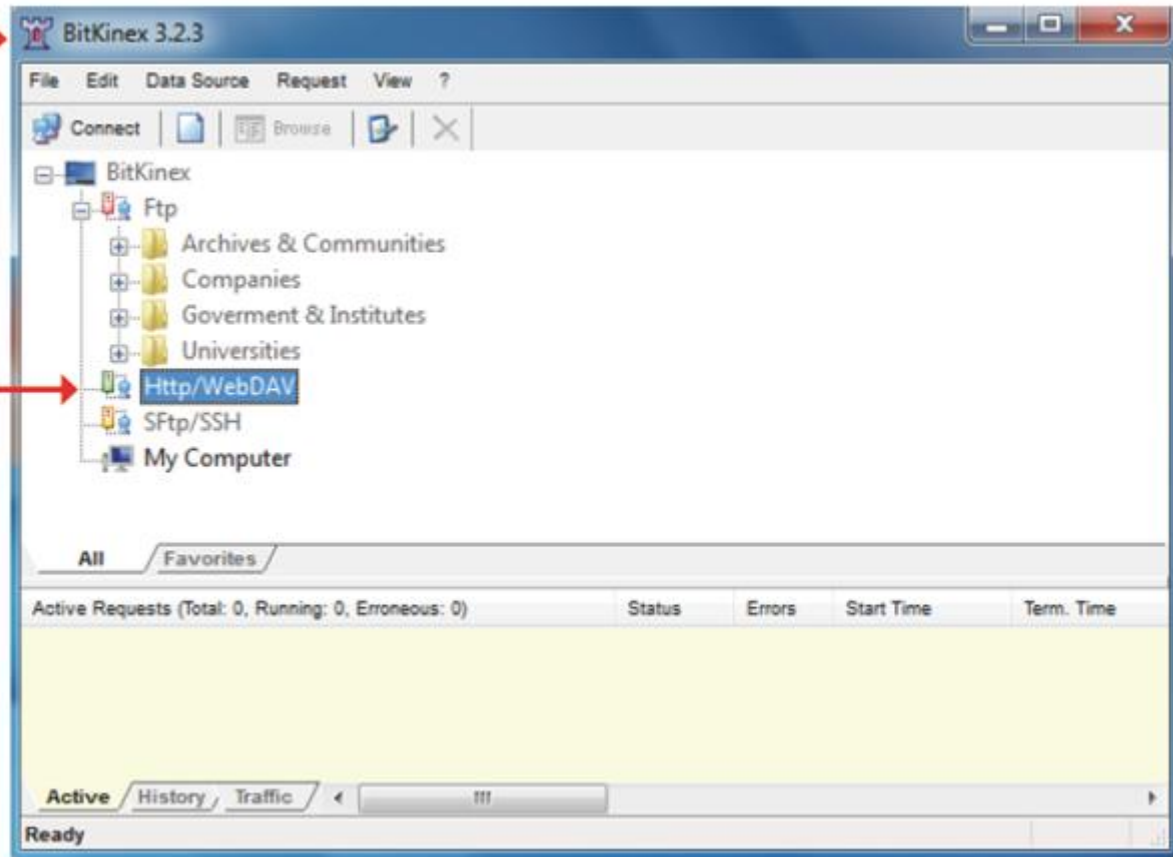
BitKinex 3.2.3

File Edit Data Source Request View ?

Connect Browse

BitKinex
Ftp
Archives & Communities
Companies
Goverment & Institutes
Universities
Http/WebDAV
SFtp/SSH
My Computer

All Favorites

| Active Requests (Total: 0, Running: 0, Erroneous: 0) | Status | Errors | Start Time | Term. Time |
|---|---|---|---|---|

Active History Traffic

Ready